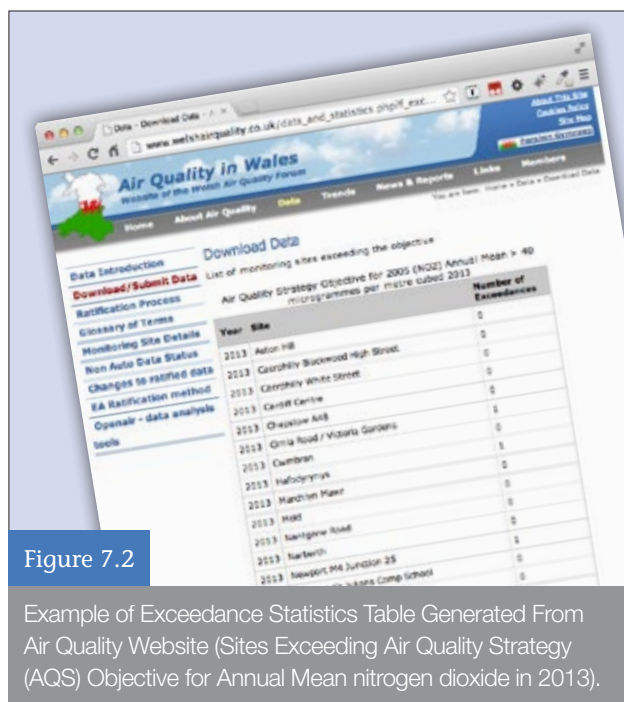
Data - Download Data

www.welshairquality.co.uk/data_and_statistics.php?f_exc...

About This Site
Cookies Policy
Site Map

Air Quality in Wales
Website of the Welsh Air Quality Forum

Home | About Air Quality | Data | Trends | News & Reports | Links | Members

You are here: Home » Data » Download Data

Data Introduction
Download/Submit Data
Ratification Process
Glossary of Terms
Monitoring Site Details
Non Auto Data Status
Changes to ratified data
EA Ratification method
Opanair - data analysis tools

Download Data

List of monitoring sites exceeding the objective

Air Quality Strategy Objective for 2005 (NO2) Annual Mean > 40 microgrammes per metre cubed 2013

| Year | Site | Number of Exceedences |
|---|---|---|
| 2013 | Aston Hill | 0 |
| 2013 | Caerphilly Blackwood High Street | 0 |
| 2013 | Caerphilly White Street | 0 |
| 2013 | Cardiff Centre | 0 |
| 2013 | Chepstow A48 | 1 |
| 2013 | Cimla Road / Victoria Gardens | 0 |
| 2013 | Cwmbran | 1 |
| 2013 | Hafodyrynys | 0 |
| 2013 | Marchlyn Mawr | 0 |
| 2013 | Mold | 0 |
| 2013 | Nantgarw Road | 0 |
| 2013 | Narberth | 1 |
| 2013 | Newport M4 Junction 25 | 0 |
| 2013 | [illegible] Comp School | 0 |

Figure 7.2

Example of Exceedance Statistics Table Generated From Air Quality Website (Sites Exceeding Air Quality Strategy (AQS) Objective for Annual Mean nitrogen dioxide in 2013).